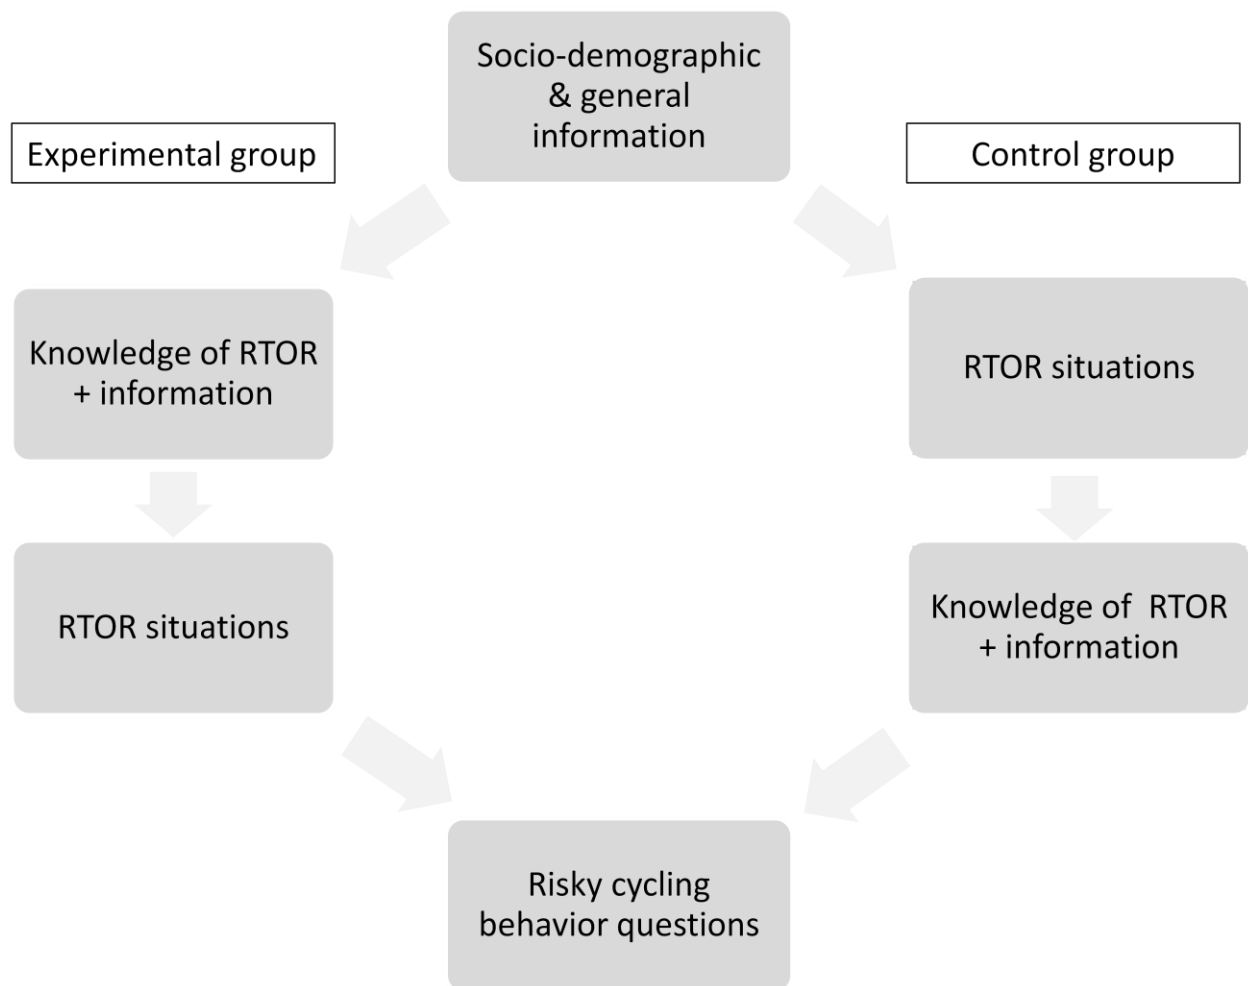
Socio-demographic & general information

Experimental group

Control group

Knowledge of RTOR + information

RTOR situations

RTOR situations

Knowledge of RTOR + information

Risky cycling behavior questions